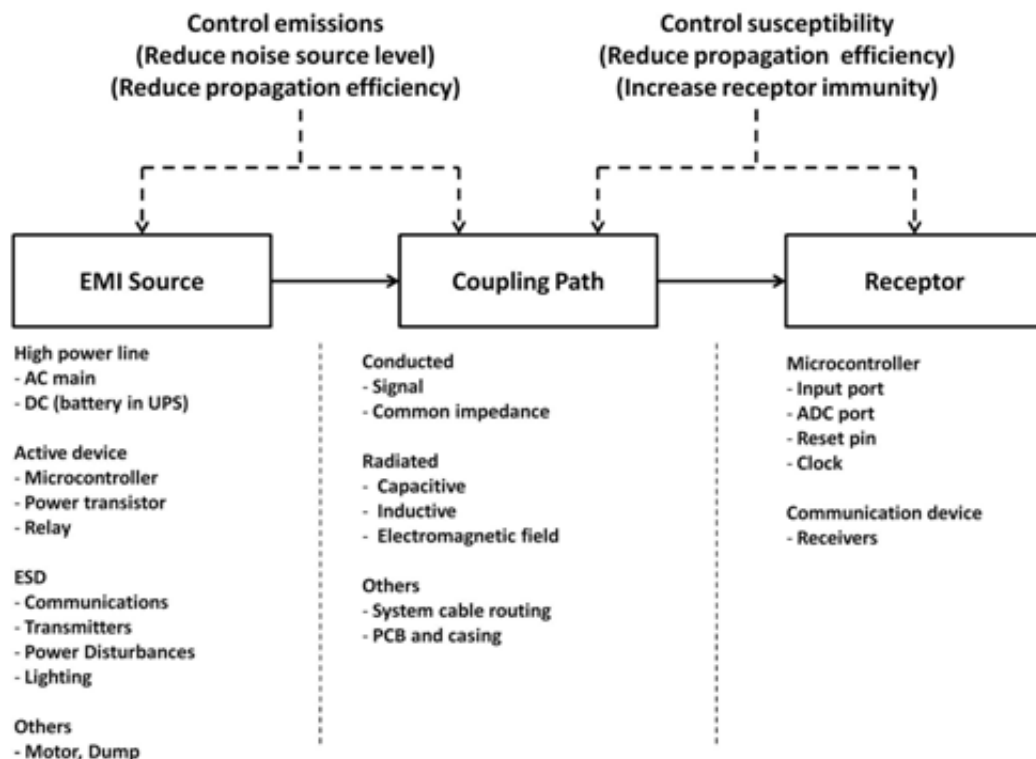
Control emissions
(Reduce noise source level)
(Reduce propagation efficiency)

Control susceptibility
(Reduce propagation efficiency)
(Increase receptor immunity)

EMI Source

Coupling Path

Receptor

High power line
- AC main
- DC (battery in UPS)

Active device
- Microcontroller
- Power transistor
- Relay

ESD
- Communications
- Transmitters
- Power Disturbances
- Lighting

Others
- Motor, Dump

Conducted
- Signal
- Common impedance

Radiated
- Capacitive
- Inductive
- Electromagnetic field

Others
- System cable routing
- PCB and casing

Microcontroller
- Input port
- ADC port
- Reset pin
- Clock

Communication device
- Receivers